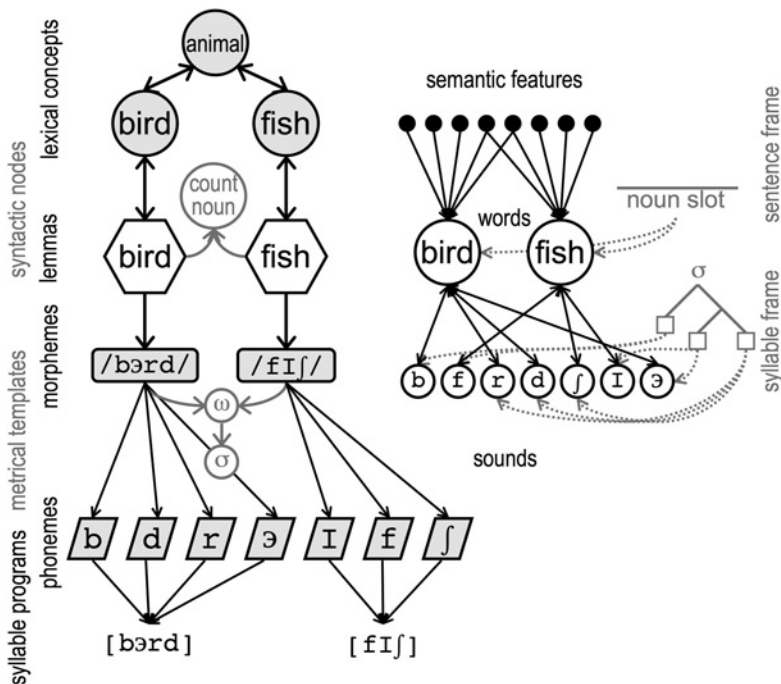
lexical concepts
syntactic nodes
lemmas
morphemes
metrical templates
phonemes
syllable programs

animal
bird
fish
count noun
bird
fish
/bɜrd/
/fɪʃ/
ω
σ
b
d
r
ɜ
ɪ
f
ʃ
[bɜrd]
[fɪʃ]

semantic features
sentence frame
noun slot
words
bird
fish
σ
syllable frame
b
f
r
d
ʃ
ɪ
ɜ
sounds